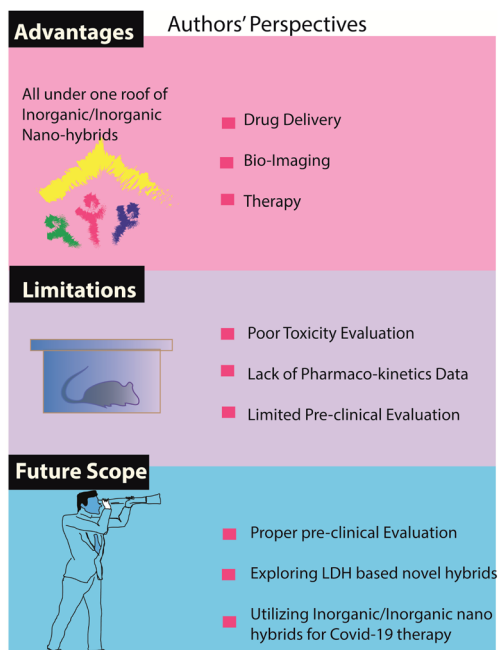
Advantages

Authors' Perspectives

All under one roof of Inorganic/Inorganic Nano-hybrids

Drug Delivery

Bio-Imaging

Therapy

Limitations

Poor Toxicity Evaluation

Lack of Pharmaco-kinetics Data

Limited Pre-clinical Evaluation

Future Scope

Proper pre-clinical Evaluation

Exploring LDH based novel hybrids

Utilizing Inorganic/Inorganic nano hybrids for Covid-19 therapy